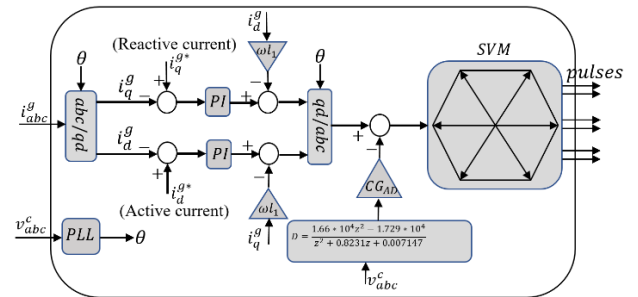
$i_d^g$

(Reactive current)

$\theta$

$i_q^{g*}$

$\omega l_1$

$\theta$

$SVM$

$pulses$

$i_{abc}^g$

$abc/qd$

$i_q^g$

+

−

$PI$

+

−

$qd/abc$

+

−

$i_d^g$

+

$PI$

+

−

$i_d^{g*}$

$CG_{AD}$

(Active current)

$\omega l_1$

$v_{abc}^c$

$PLL$

$\theta$

$i_q^g$

$D = \frac{1.66 * 10^4 z^2 - 1.729 * 10^4}{z^2 + 0.8231z + 0.007147}$

$v_{abc}^c$